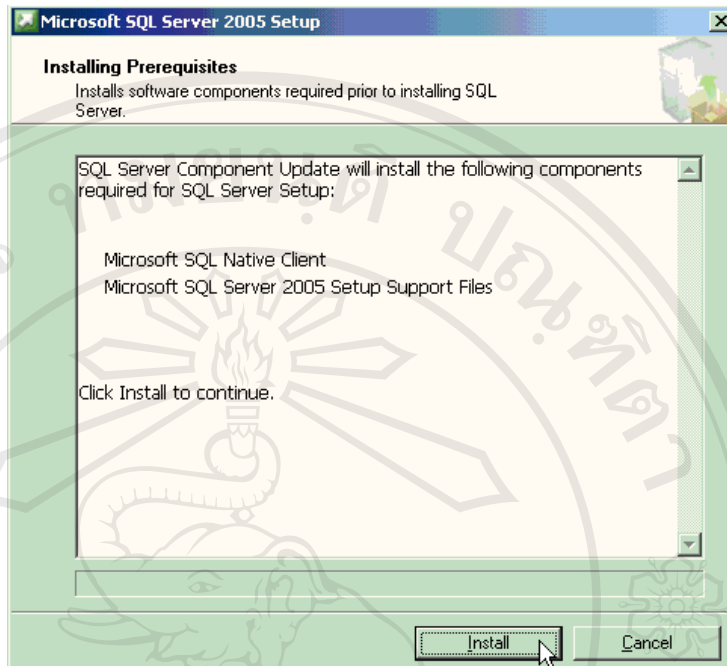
Microsoft SQL Server 2005 Setup

Installing Prerequisites
Installs software components required prior to installing SQL Server.

SQL Server Component Update will install the following components required for SQL Server Setup:

Microsoft SQL Native Client
Microsoft SQL Server 2005 Setup Support Files

Click Install to continue.

Install
Cancel